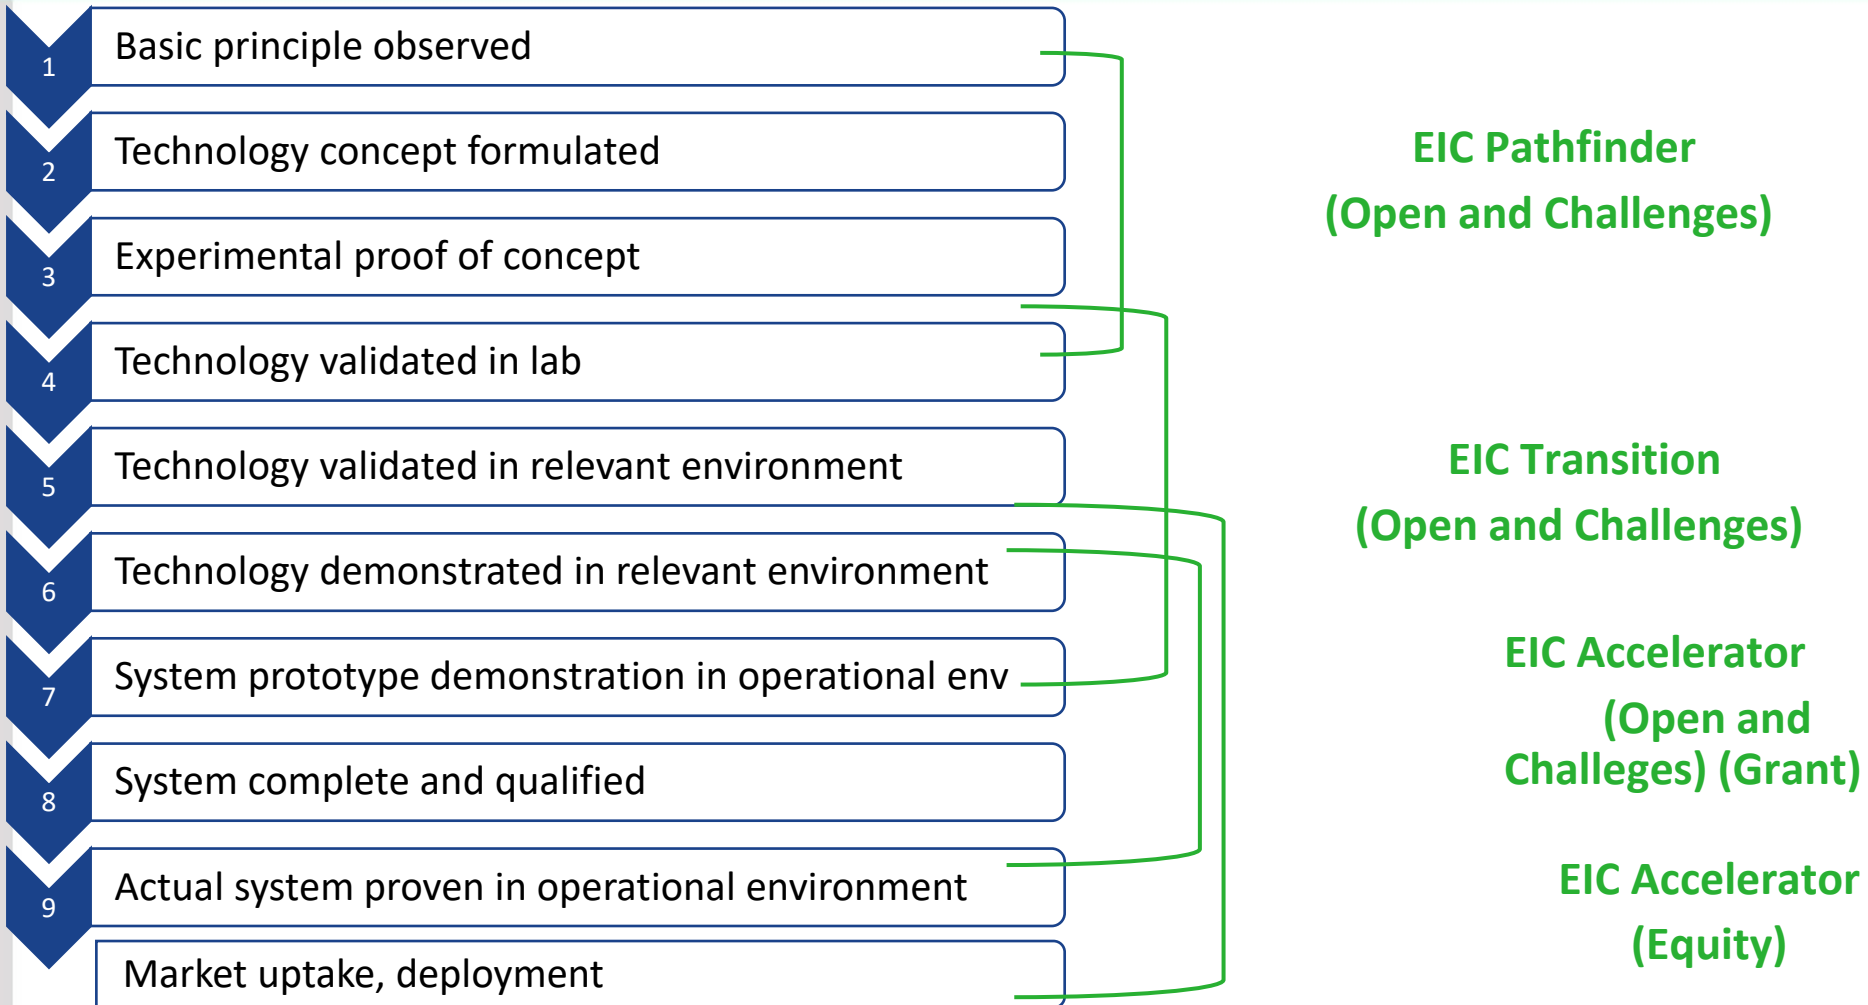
1 Basic principle observed

2 Technology concept formulated

3 Experimental proof of concept

4 Technology validated in lab

5 Technology validated in relevant environment

6 Technology demonstrated in relevant environment

7 System prototype demonstration in operational env

8 System complete and qualified

9 Actual system proven in operational environment

Market uptake, deployment

EIC Pathfinder (Open and Challenges)

EIC Transition (Open and Challenges)

EIC Accelerator (Open and Challeges) (Grant)

EIC Accelerator (Equity)